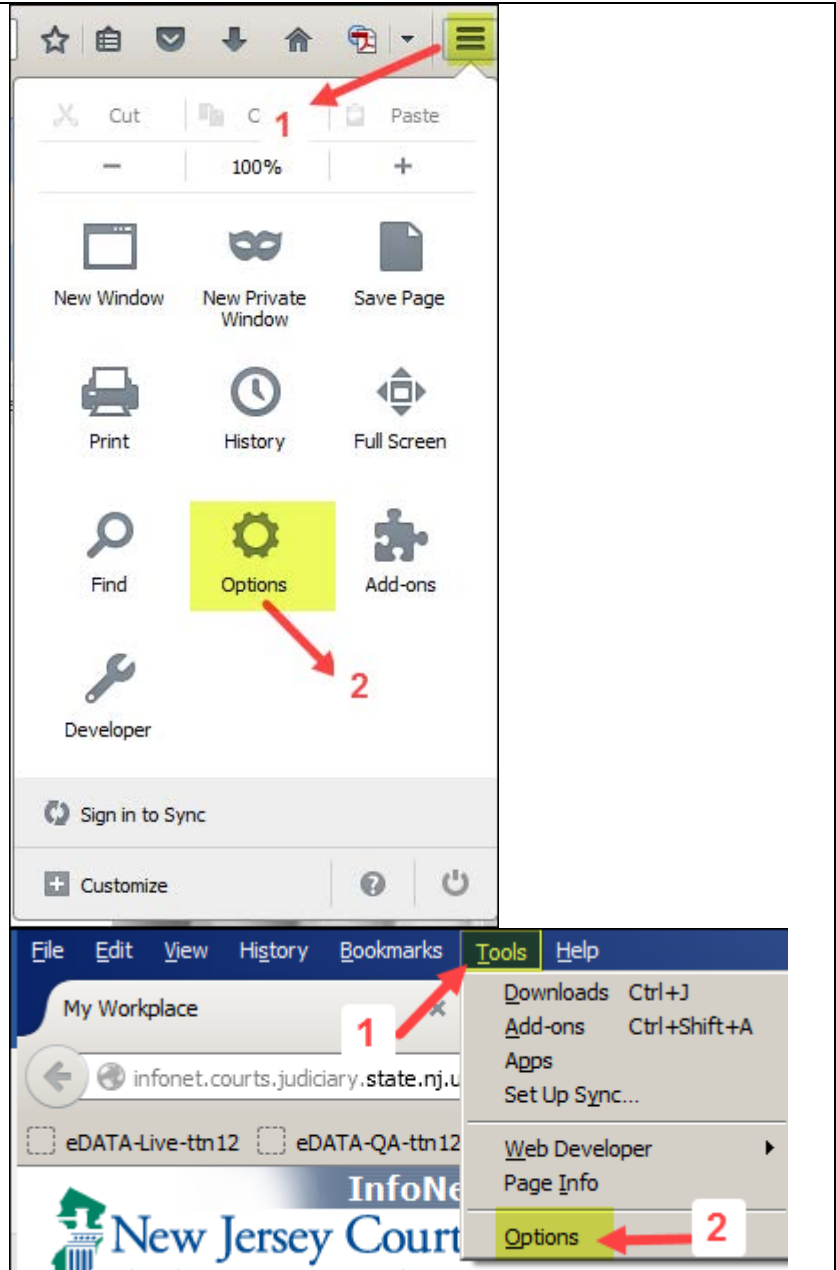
Cut C 1 Paste

— 100% +

New Window

New Private Window

Save Page

Print

History

Full Screen

Find

Options

Add-ons

2

Developer

Sign in to Sync

Customize

File Edit View History Bookmarks Tools Help

My Workplace

1

infonet.courts.judiciary.state.nj.u

eDATA-Live-ttn12 eDATA-QA-ttn12

InfoNe

New Jersey Court

Downloads Ctrl+J
Add-ons Ctrl+Shift+A
Apps
Set Up Sync...

Web Developer
Page Info

Options

2